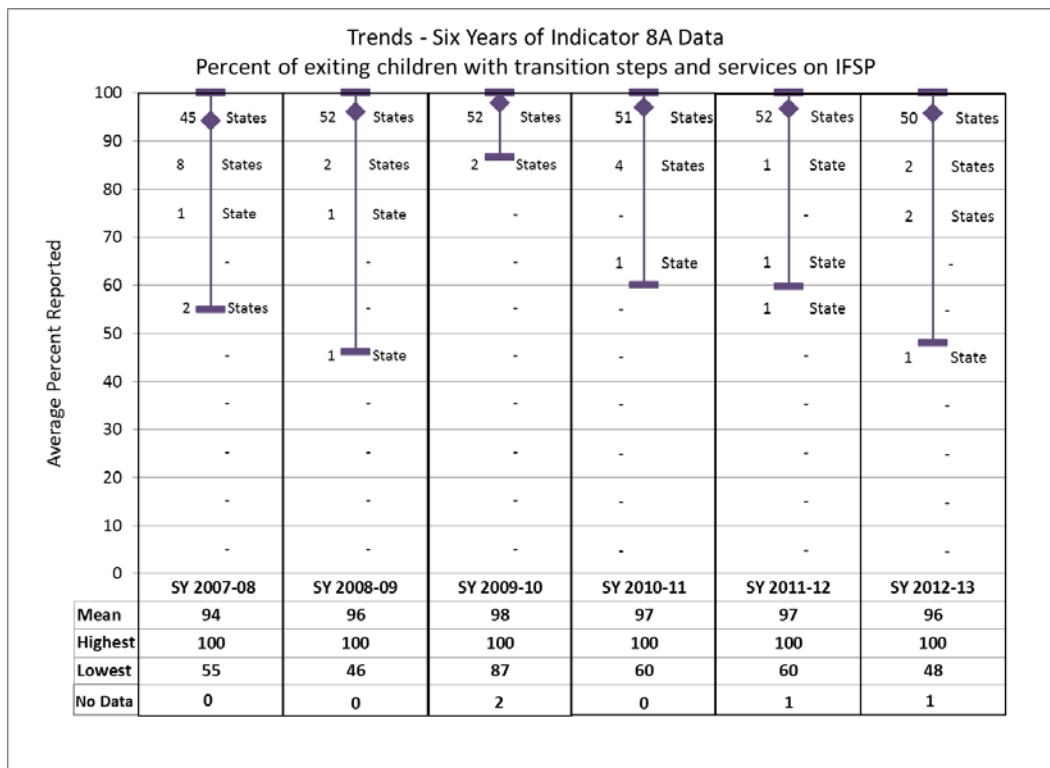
Trends - Six Years of Indicator 8A Data
Percent of exiting children with transition steps and services on IFSP

Average Percent Reported

100
90
80
70
60
50
40
30
20
10
0

SY 2007-08: 45 States, 8 States, 1 State, -, 2 States, -, -, -, -, -
SY 2008-09: 52 States, 2 States, 1 State, -, -, 1 State, -, -, -, -
SY 2009-10: 52 States, 2 States, -, -, -, -, -, -, -, -
SY 2010-11: 51 States, 4 States, -, 1 State, -, -, -, -, -, -
SY 2011-12: 52 States, 1 State, -, 1 State, 1 State, -, -, -, -, -
SY 2012-13: 50 States, 2 States, 2 States, -, -, 1 State, -, -, -, -

| | SY 2007-08 | SY 2008-09 | SY 2009-10 | SY 2010-11 | SY 2011-12 | SY 2012-13 |
|---|---|---|---|---|---|---|
| Mean | 94 | 96 | 98 | 97 | 97 | 96 |
| Highest | 100 | 100 | 100 | 100 | 100 | 100 |
| Lowest | 55 | 46 | 87 | 60 | 60 | 48 |
| No Data | 0 | 0 | 2 | 0 | 1 | 1 |